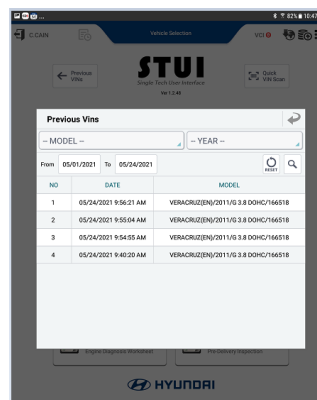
82% 10:47

C.CAN

Vehicle Selection

VCI

Previous VINs

STUI
Simple Tech User Interface
Ver 1.2.46

Quick VIN Scan

Previous Vins

-- MODEL --

-- YEAR --

From 05/01/2021 To 05/24/2021

RESET

| NO | DATE | MODEL |
|---|---|---|
| 1 | 05/24/2021 9:56:21 AM | VERACRUZ(EN)/2011/G 3.8 DOHC/166518 |
| 2 | 05/24/2021 9:55:04 AM | VERACRUZ(EN)/2011/G 3.8 DOHC/166518 |
| 3 | 05/24/2021 9:54:55 AM | VERACRUZ(EN)/2011/G 3.8 DOHC/166518 |
| 4 | 05/24/2021 9:40:20 AM | VERACRUZ(EN)/2011/G 3.8 DOHC/166518 |

Engine Diagnosis Worksheet

Pre-delivery Inspection

HYUNDAI